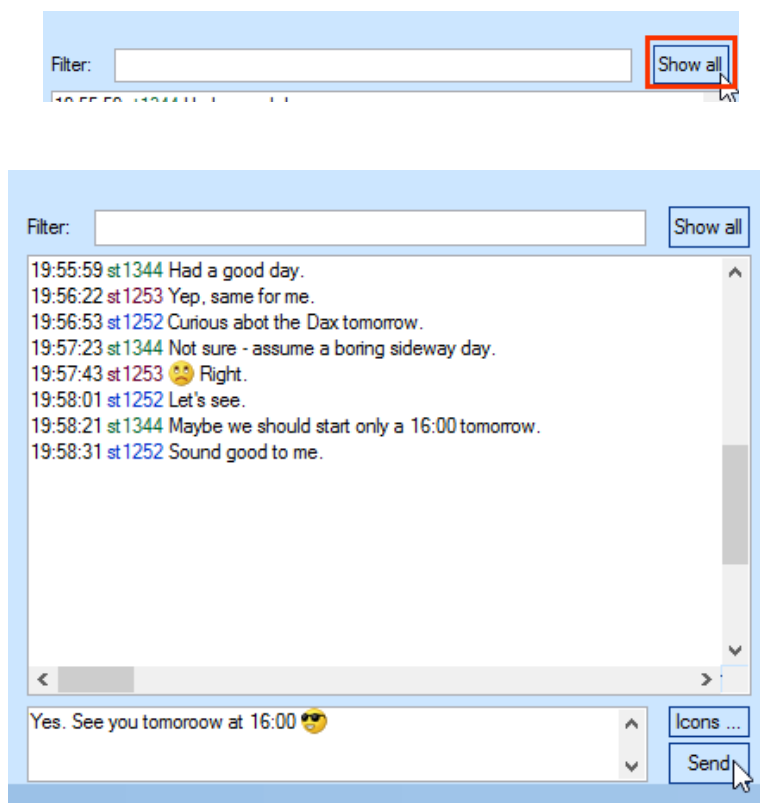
Filter:

Show all

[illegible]

Filter:

Show all

19:55:59 st1344 Had a good day.
19:56:22 st1253 Yep, same for me.
19:56:53 st1252 Curious abot the Dax tomorrow.
19:57:23 st1344 Not sure - assume a boring sideway day.
19:57:43 st1253 Right.
19:58:01 st1252 Let's see.
19:58:21 st1344 Maybe we should start only a 16:00 tomorrow.
19:58:31 st1252 Sound good to me.

Yes. See you tomoroow at 16:00

Icons ...

Send